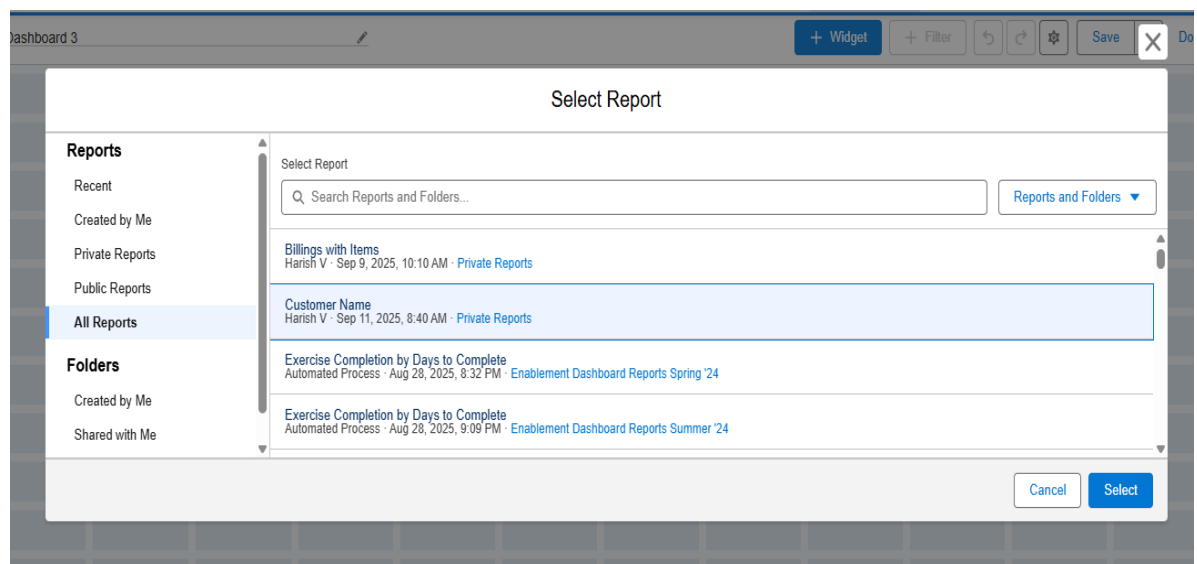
Dashboard 3

+ Widget

+ Filter

Save

Do

Select Report

Reports

Recent

Created by Me

Private Reports

Public Reports

All Reports

Folders

Created by Me

Shared with Me

Select Report

Search Reports and Folders...

Reports and Folders

Billings with Items
Harish V · Sep 9, 2025, 10:10 AM · Private Reports

Customer Name
Harish V · Sep 11, 2025, 8:40 AM · Private Reports

Exercise Completion by Days to Complete
Automated Process · Aug 28, 2025, 8:32 PM · Enablement Dashboard Reports Spring '24

Exercise Completion by Days to Complete
Automated Process · Aug 28, 2025, 9:09 PM · Enablement Dashboard Reports Summer '24

Cancel

Select